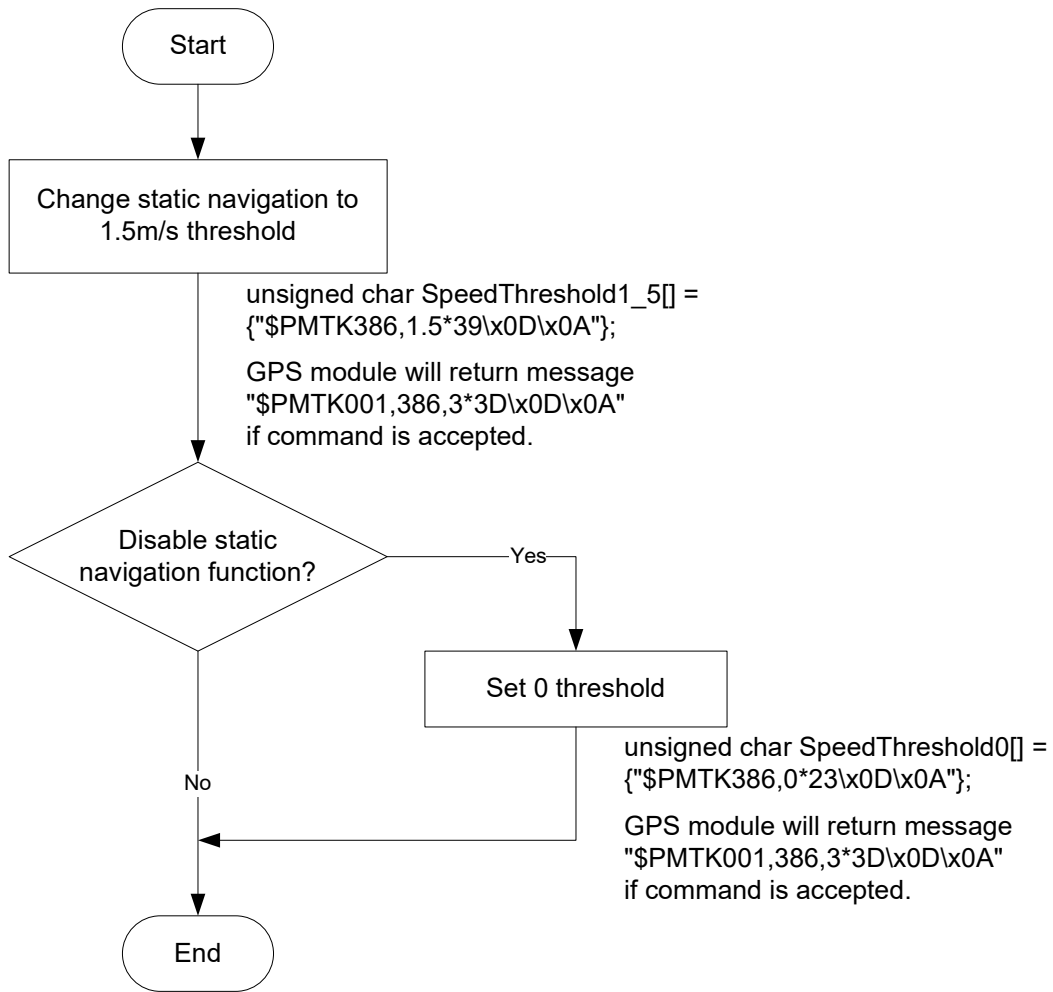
Start

Change static navigation to 1.5m/s threshold

unsigned char SpeedThreshold1_5[] = {"$PMTK386,1.5*39\x0D\x0A"};

GPS module will return message "$PMTK001,386,3*3D\x0D\x0A" if command is accepted.

Disable static navigation function?

Yes

Set 0 threshold

unsigned char SpeedThreshold0[] = {"$PMTK386,0*23\x0D\x0A"};

GPS module will return message "$PMTK001,386,3*3D\x0D\x0A" if command is accepted.

No

End